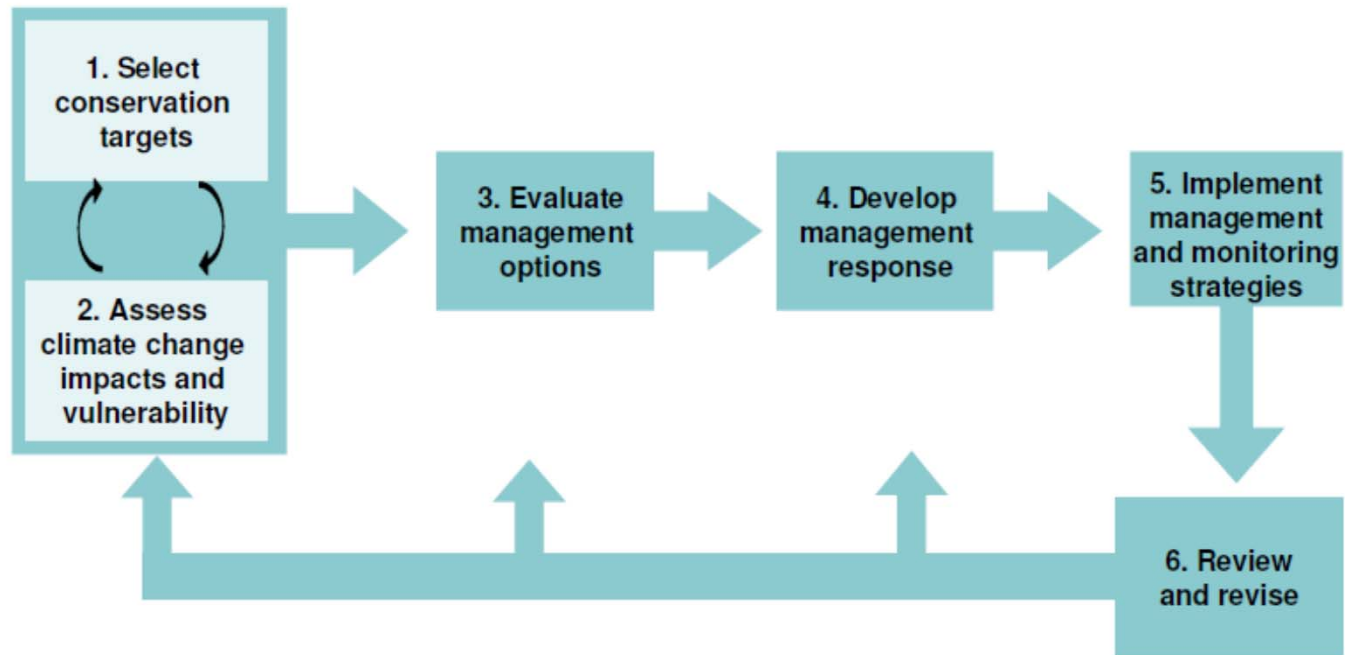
1. Select conservation targets

2. Assess climate change impacts and vulnerability

3. Evaluate management options

4. Develop management response

5. Implement management and monitoring strategies

6. Review and revise